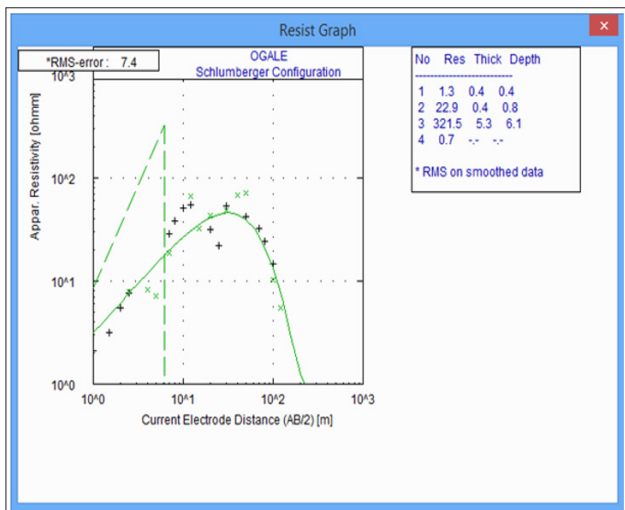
Resist Graph

×

*RMS-error : 7.4

OGALE
Schlumberger Configuration

| No | Res | Thick | Depth |
|---|---|---|---|
| 1 | 1.3 | 0.4 | 0.4 |
| 2 | 22.9 | 0.4 | 0.8 |
| 3 | 321.5 | 5.3 | 6.1 |
| 4 | 0.7 | -,- | -,- |

* RMS on smoothed data

Appar. Resistivity [ohmm]

10^3

10^2

10^1

10^0

10^0 10^1 10^2 10^3

Current Electrode Distance (AB/2) [m]